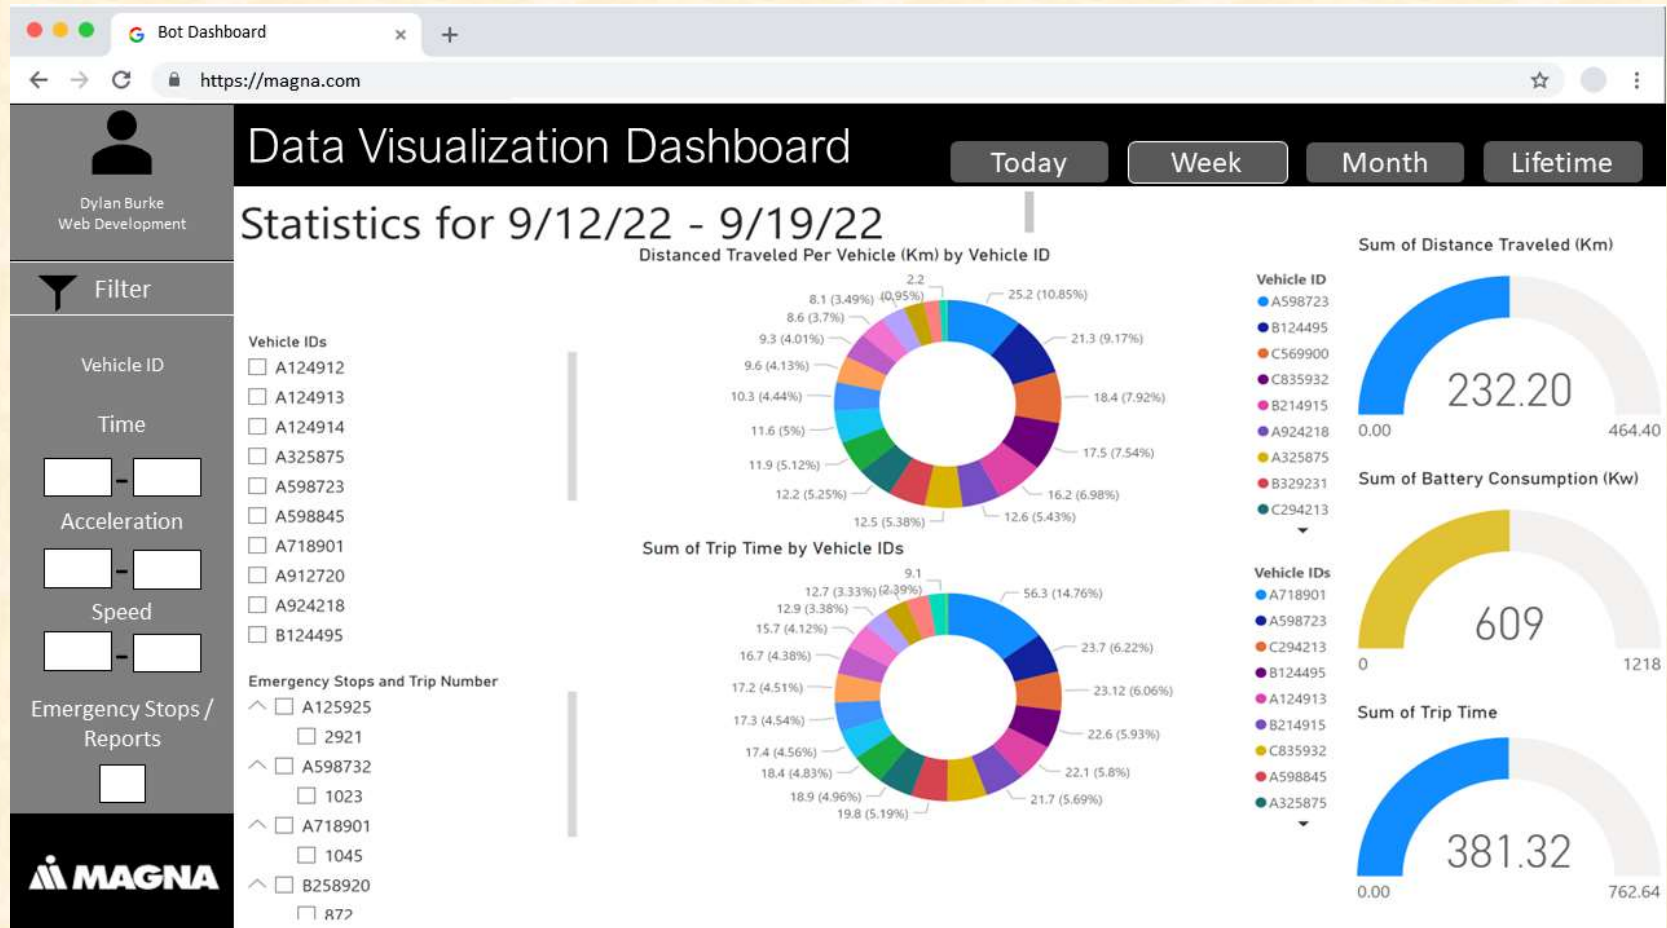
Bot Dashboard ×

https://magna.com

Dylan Burke
Web Development

Filter

Vehicle ID

Time

-

Acceleration

-

Speed

-

Emergency Stops / Reports

MAGNA

Data Visualization Dashboard

Today Week Month Lifetime

Statistics for 9/12/22 - 9/19/22

Vehicle IDs
A124912
A124913
A124914
A325875
A598723
A598845
A718901
A912720
A924218
B124495

Emergency Stops and Trip Number
A125925
2921
A598732
1023
A718901
1045
B258920
872

Distanced Traveled Per Vehicle (Km) by Vehicle ID

2.2 (0.95%)
8.1 (3.49%)
8.6 (3.7%)
9.3 (4.01%)
9.6 (4.13%)
10.3 (4.44%)
11.6 (5%)
11.9 (5.12%)
12.2 (5.25%)
12.5 (5.38%)
12.6 (5.43%)
16.2 (6.98%)
17.5 (7.54%)
18.4 (7.92%)
21.3 (9.17%)
25.2 (10.85%)

Vehicle ID
A598723
B124495
C569900
C835932
B214915
A924218
A325875
B329231
C294213

Sum of Trip Time by Vehicle IDs

9.1 (2.39%)
12.7 (3.33%)
12.9 (3.38%)
15.7 (4.12%)
16.7 (4.38%)
17.2 (4.51%)
17.3 (4.54%)
17.4 (4.56%)
18.4 (4.83%)
18.9 (4.96%)
19.8 (5.19%)
21.7 (5.69%)
22.1 (5.8%)
22.6 (5.93%)
23.12 (6.06%)
23.7 (6.22%)
56.3 (14.76%)

Vehicle IDs
A718901
A598723
C294213
B124495
A124913
B214915
C835932
A598845
A325875

Sum of Distance Traveled (Km)
232.20
0.00
464.40

Sum of Battery Consumption (Kw)
609
0
1218

Sum of Trip Time
381.32
0.00
762.64